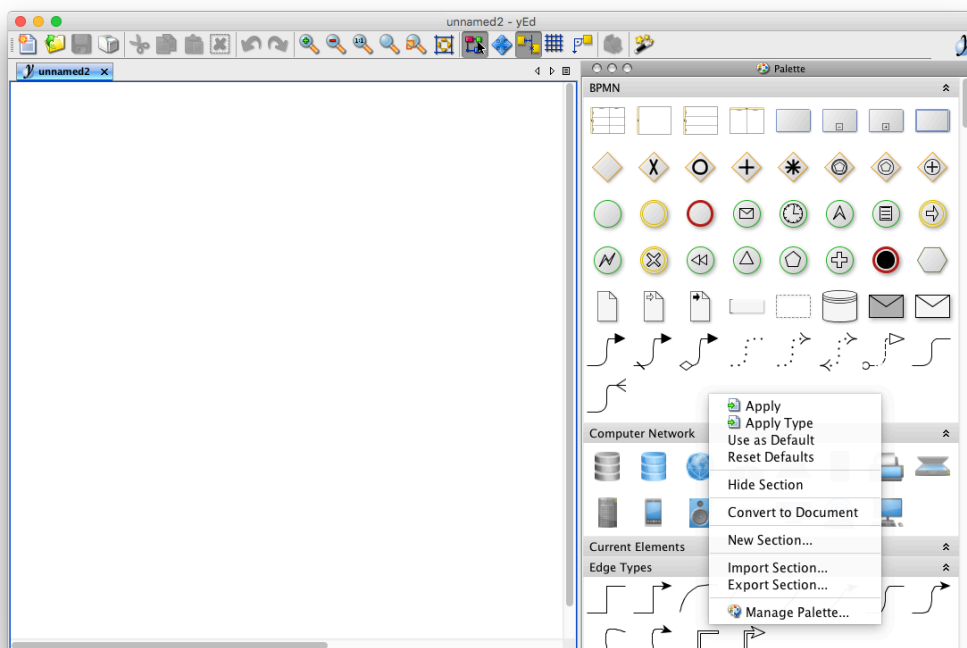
unnamed2 - yEd

unnamed2

Palette

BPMN

Computer Network

Current Elements

Edge Types

Apply
Apply Type
Use as Default
Reset Defaults

Hide Section

Convert to Document

New Section...

Import Section...
Export Section...

Manage Palette...